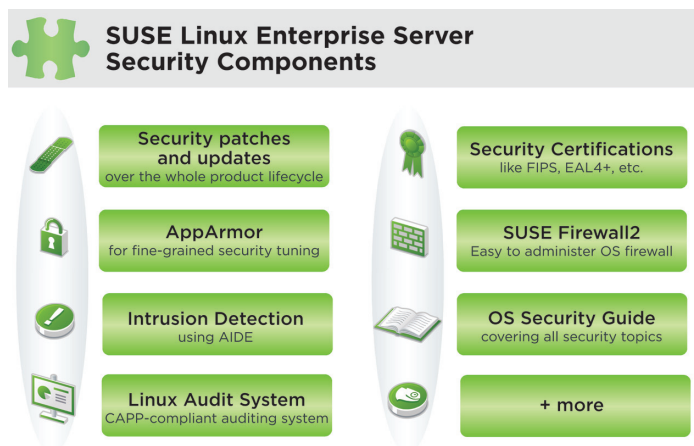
SUSE Linux Enterprise Server
Security Components

Security patches and updates
over the whole product lifecycle

AppArmor
for fine-grained security tuning

Intrusion Detection
using AIDE

Linux Audit System
CAPP-compliant auditing system

Security Certifications
like FIPS, EAL4+, etc.

SUSE Firewall2
Easy to administer OS firewall

OS Security Guide
covering all security topics

+ more